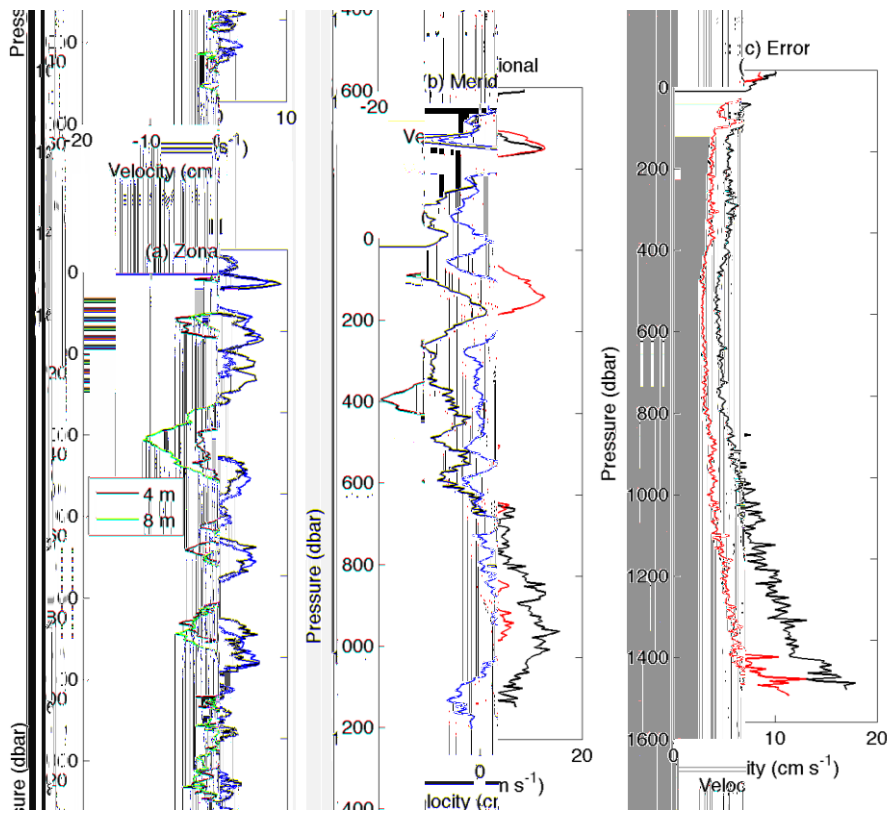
Press
10
10
-20
-10
(s$^{-1}$)
Velocity (cm
(a) Zona
0
4 m
8 m
sure (dbar)
400
600
-20
b) Merid
ional
Ve
0
200
400
600
800
000
200
400
Pressure (dbar)
0
locity (cr
m s$^{-1}$)
20
c) Error
0
200
400
600
800
1000
1200
1400
1600
Pressure (dbar)
0
10
20
Veloc
ity (cm s$^{-1}$)